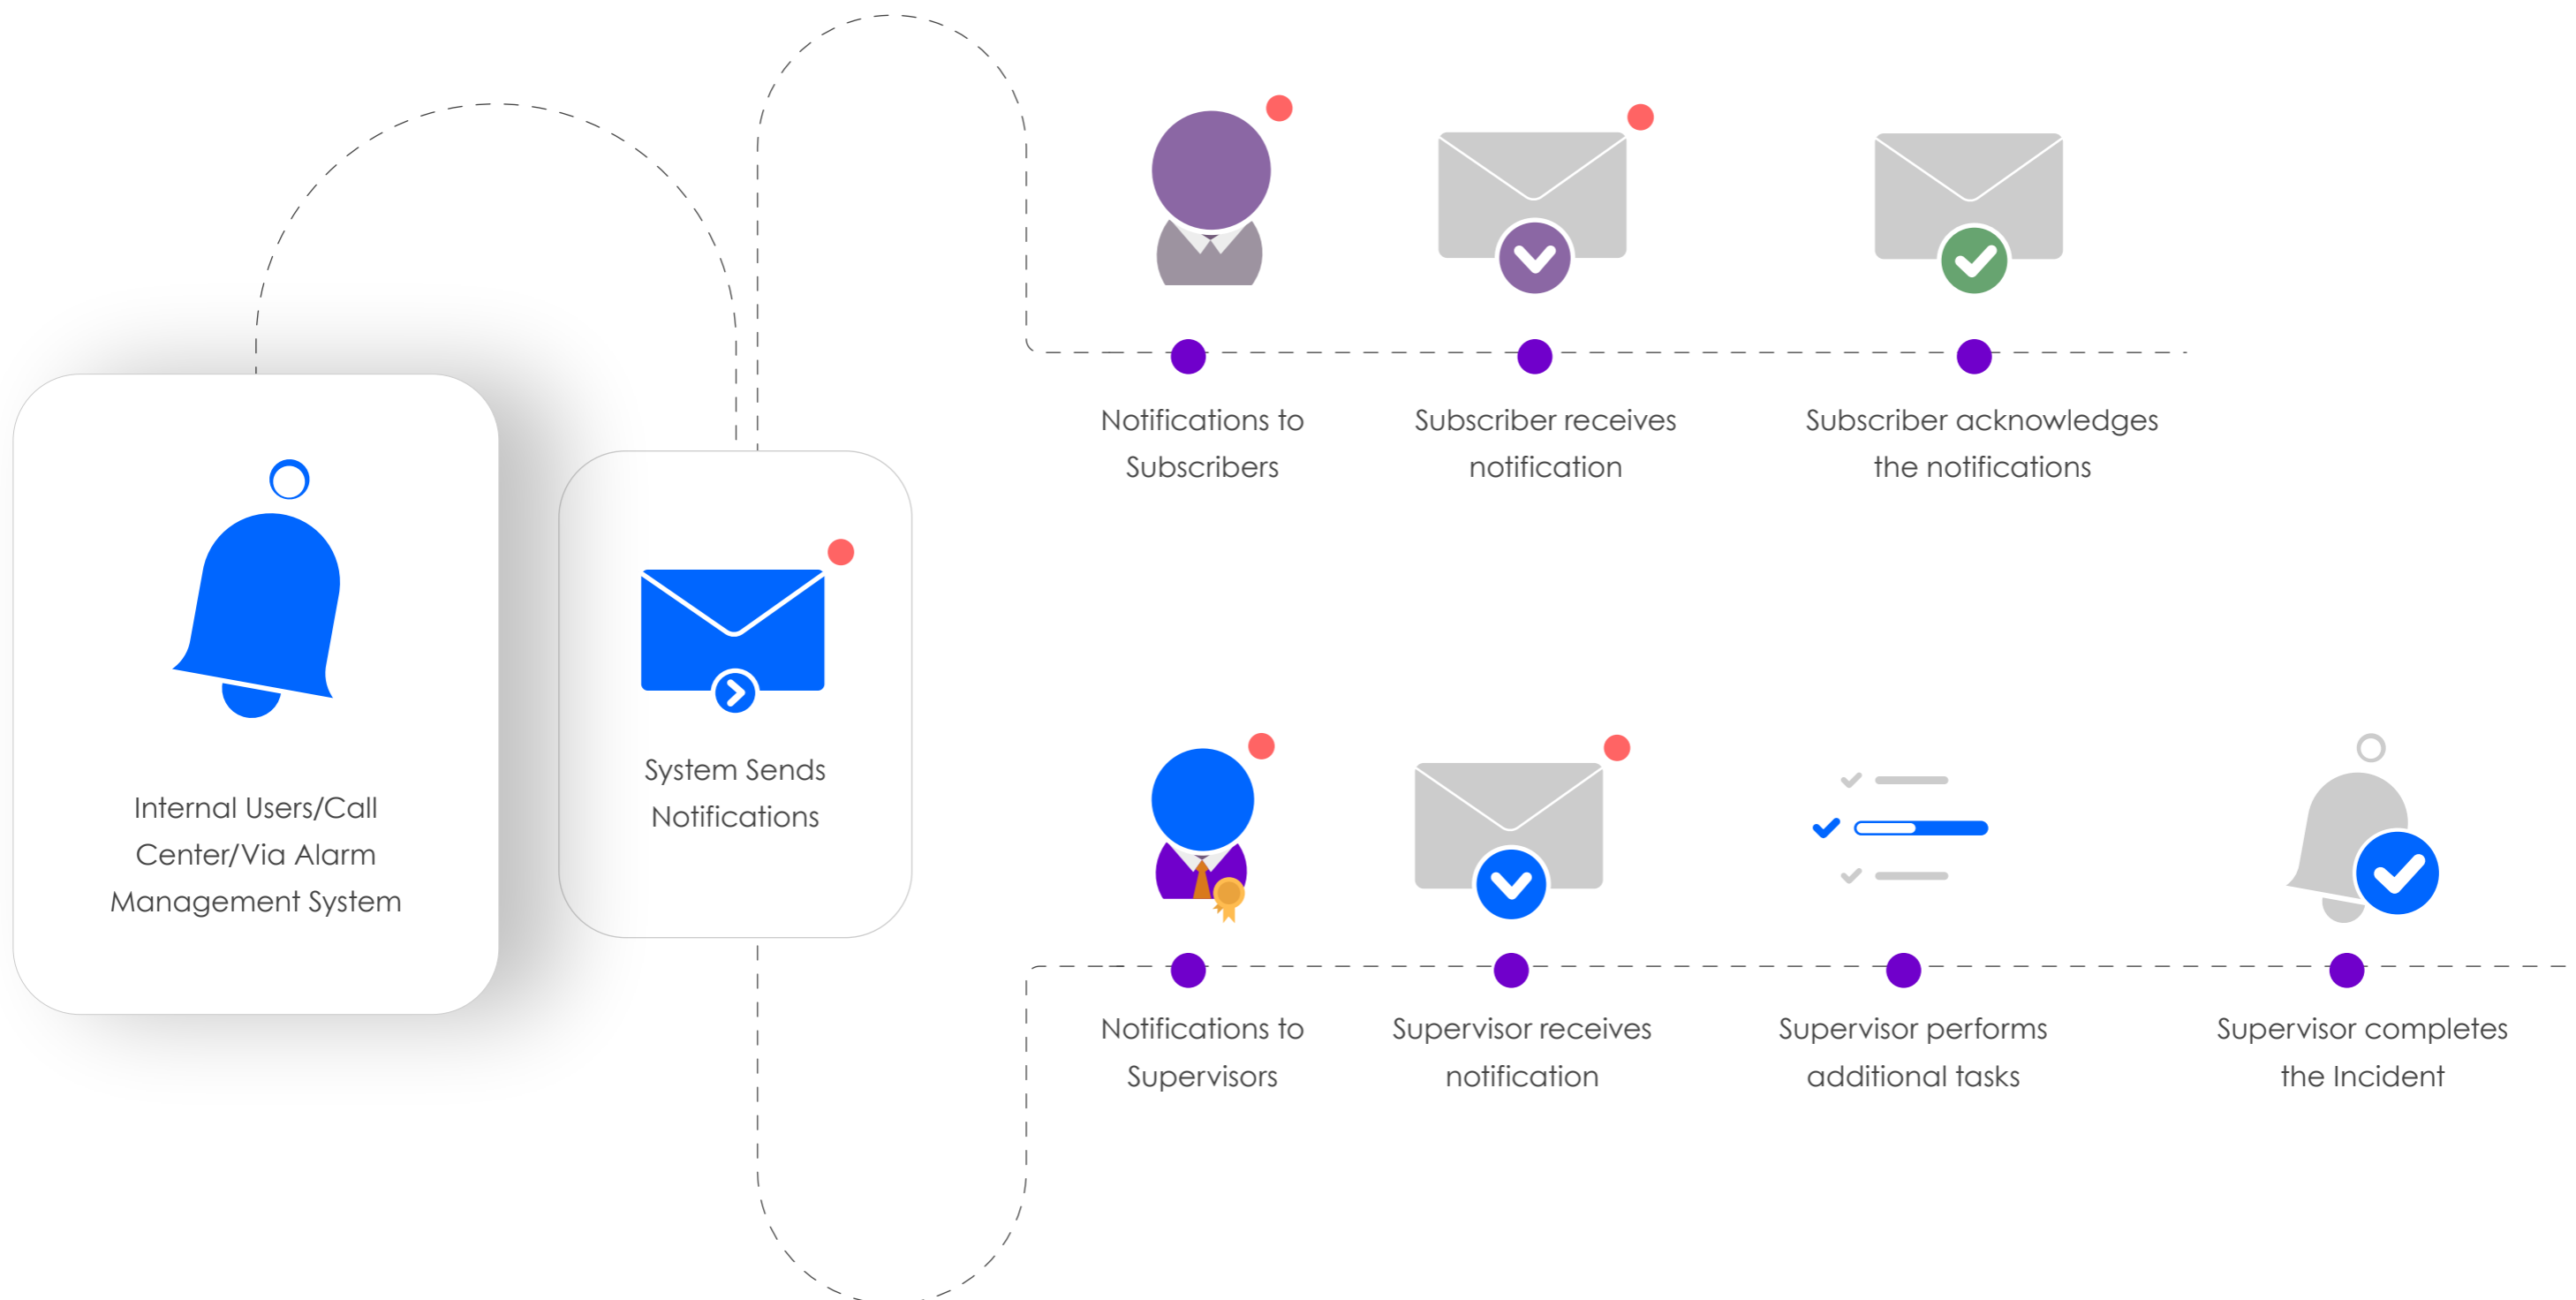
Internal Users/Call Center/Via Alarm Management System

System Sends Notifications

Notifications to Subscribers

Subscriber receives notification

Subscriber acknowledges the notifications

Notifications to Supervisors

Supervisor receives notification

Supervisor performs additional tasks

Supervisor completes the Incident